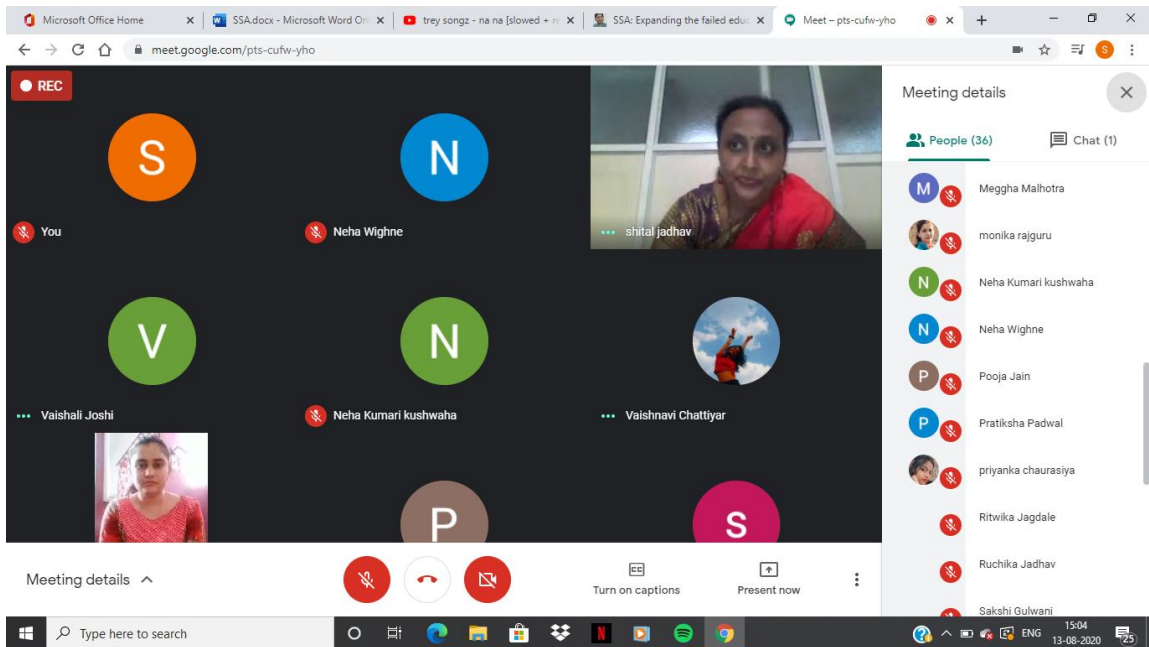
Microsoft Office Home
SSA.docx - Microsoft Word On
trey songz - na na [slowed + r
SSA: Expanding the failed educ
Meet – pts-cufw-yho

meet.google.com/pts-cufw-yho

REC

S
You

N
Neha Wighne

shital jadhav

V
Vaishali Joshi

N
Neha Kumari kushwaha

Vaishnavi Chattiyar

P

S

Meeting details

Turn on captions

Present now

Meeting details

People (36)

Chat (1)

M
Meggha Malhotra

monika rajguru

N
Neha Kumari kushwaha

N
Neha Wighne

P
Pooja Jain

P
Pratiksha Padwal

priyanka chaurasiya

Ritwika Jagdale

Ruchika Jadhav

Sakshi Gulwani

Type here to search

ENG

15:04
13-08-2020

25